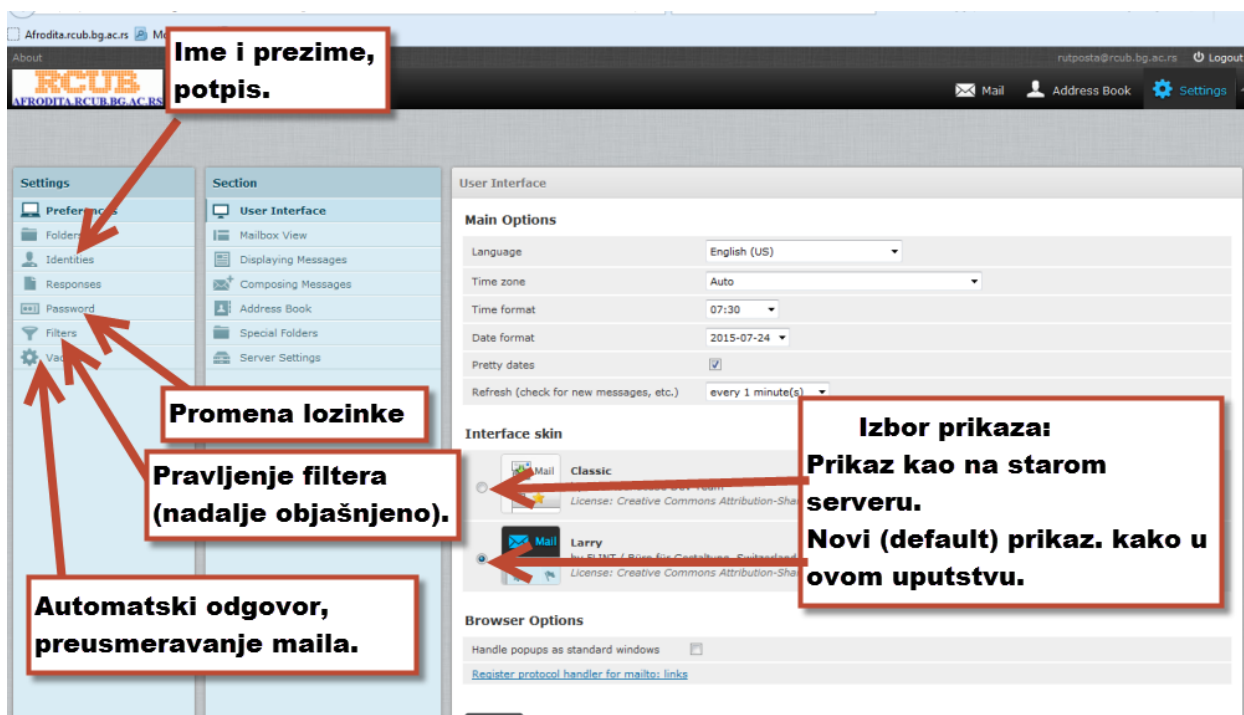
Afrodita.rcub.bg.ac.rs Mo

About

RCUB
AFRODITA.RCUB.BG.AC.RS

rutposta@rcub.bg.ac.rs Logout

Mail Address Book Settings

Ime i prezime, potpis.

Settings
Preferences
Folders
Identities
Responses
Password
Filters
Vac

Section
User Interface
Mailbox View
Displaying Messages
Composing Messages
Address Book
Special Folders
Server Settings

User Interface

Main Options

| | |
|---|---|
| Language | English (US) |
| Time zone | Auto |
| Time format | 07:30 |
| Date format | 2015-07-24 |
| Pretty dates | ☑ |
| Refresh (check for new messages, etc.) | every 1 minute(s) |

Interface skin

Mail Classic
License: Creative Commons Attribution-Sha

Mail Larry
by FLINT / Büro für Gestaltung, Switzerland
License: Creative Commons Attribution-Sha

Browser Options

Handle popups as standard windows

Register protocol handler for mailto: links

Promena lozinke

Pravljenje filtera (nadalje objašnjeno).

Automatski odgovor, preusmeravanje maila.

Izbor prikaza:
Prikaz kao na starom serveru.
Novi (default) prikaz. kako u ovom uputstvu.